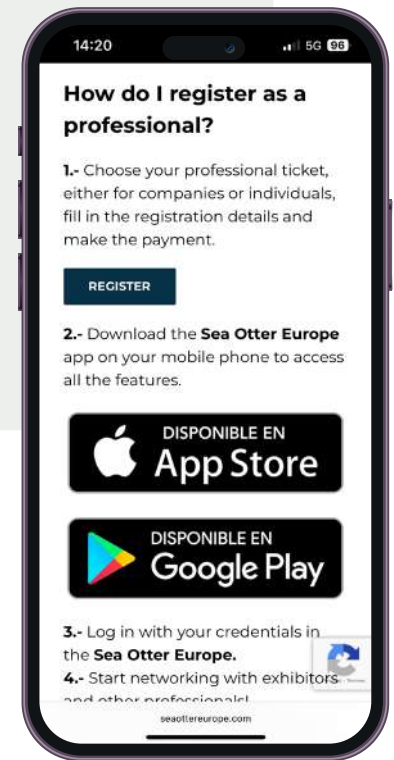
14:20

5G 96

How do I register as a professional?

1.- Choose your professional ticket, either for companies or individuals, fill in the registration details and make the payment.

REGISTER

2.- Download the Sea Otter Europe app on your mobile phone to access all the features.

DISPONIBLE EN
App Store

DISPONIBLE EN
Google Play

3.- Log in with your credentials in the Sea Otter Europe.

4.- Start networking with exhibitors and other professionals!

seaottereurope.com